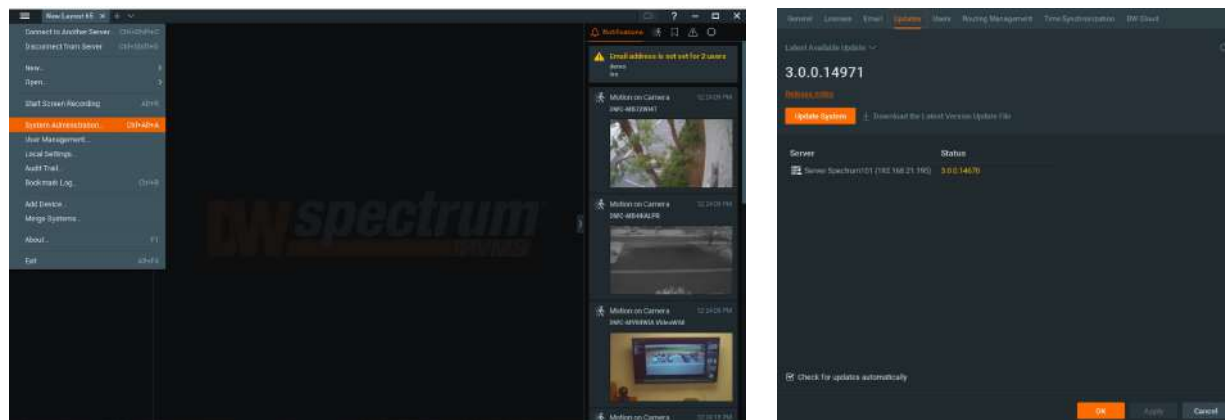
New Layout 65

Connect to Another Server... Ctrl+Shift+C
Disconnect from Server Ctrl+Shift+D
New...
Open...
Start Screen Recording Alt+R
System Administration... Ctrl+Alt+A
User Management...
Local Settings...
Audit Trail...
Bookmark Log... Ctrl+B
Add Device...
Merge Systems...
About... F1
Exit Alt+F4

DW spectrum IPVMS

Notifications

Email address is not set for 2 users
demo
lee

Motion on Camera 12:24:08 PM
DWC-MB72WiAT

Motion on Camera 12:24:08 PM
DWC-MB48iALPR

Motion on Camera 12:24:08 PM
DWC-MV84WiA VideoWall

Motion on Camera 12:22:18 PM

General Licenses Email Updates Users Routing Management Time Synchronization DW Cloud

Latest Available Update

3.0.0.14971

Release notes

Update System Download the Latest Version Update File

| Server | Status |
|---|---|
| Server Spectrum101 (192.168.21.195) | 3.0.0.14678 |

Check for updates automatically

OK Apply Cancel